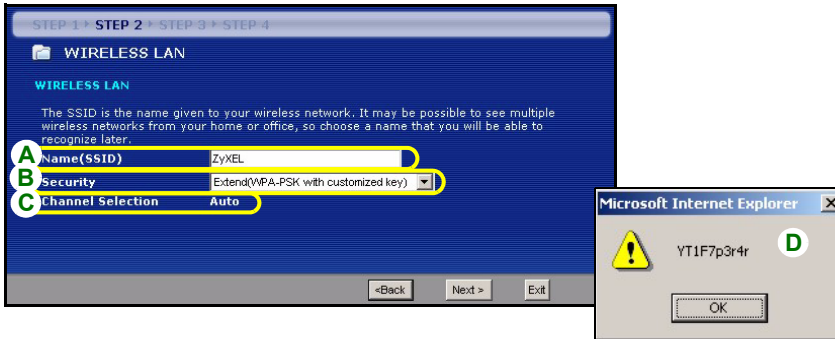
STEP 1 ▸ STEP 2 ▸ STEP 3 ▸ STEP 4

WIRELESS LAN

WIRELESS LAN

The SSID is the name given to your wireless network. It may be possible to see multiple wireless networks from your home or office, so choose a name that you will be able to recognize later.

A Name(SSID) ZyXEL

B Security Extend(WPA-PSK with customized key)

C Channel Selection Auto

<Back Next > Exit

Microsoft Internet Explorer

YT1F7p3r4r

D

OK